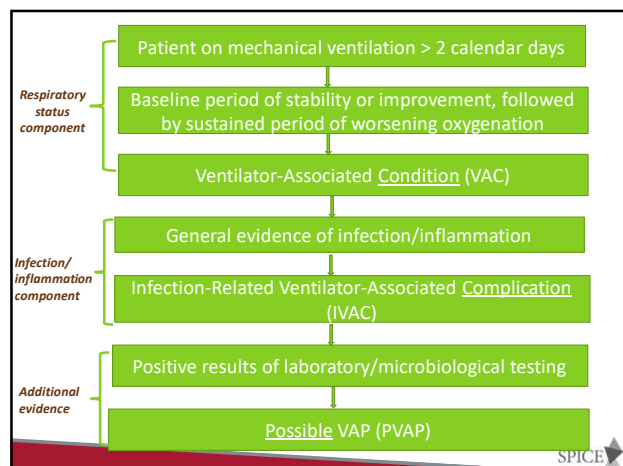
Respiratory status component

Patient on mechanical ventilation > 2 calendar days

Baseline period of stability or improvement, followed by sustained period of worsening oxygenation

Ventilator-Associated Condition (VAC)

Infection/ inflammation component

General evidence of infection/inflammation

Infection-Related Ventilator-Associated Complication (IVAC)

Additional evidence

Positive results of laboratory/microbiological testing

Possible VAP (PVAP)

SPICE